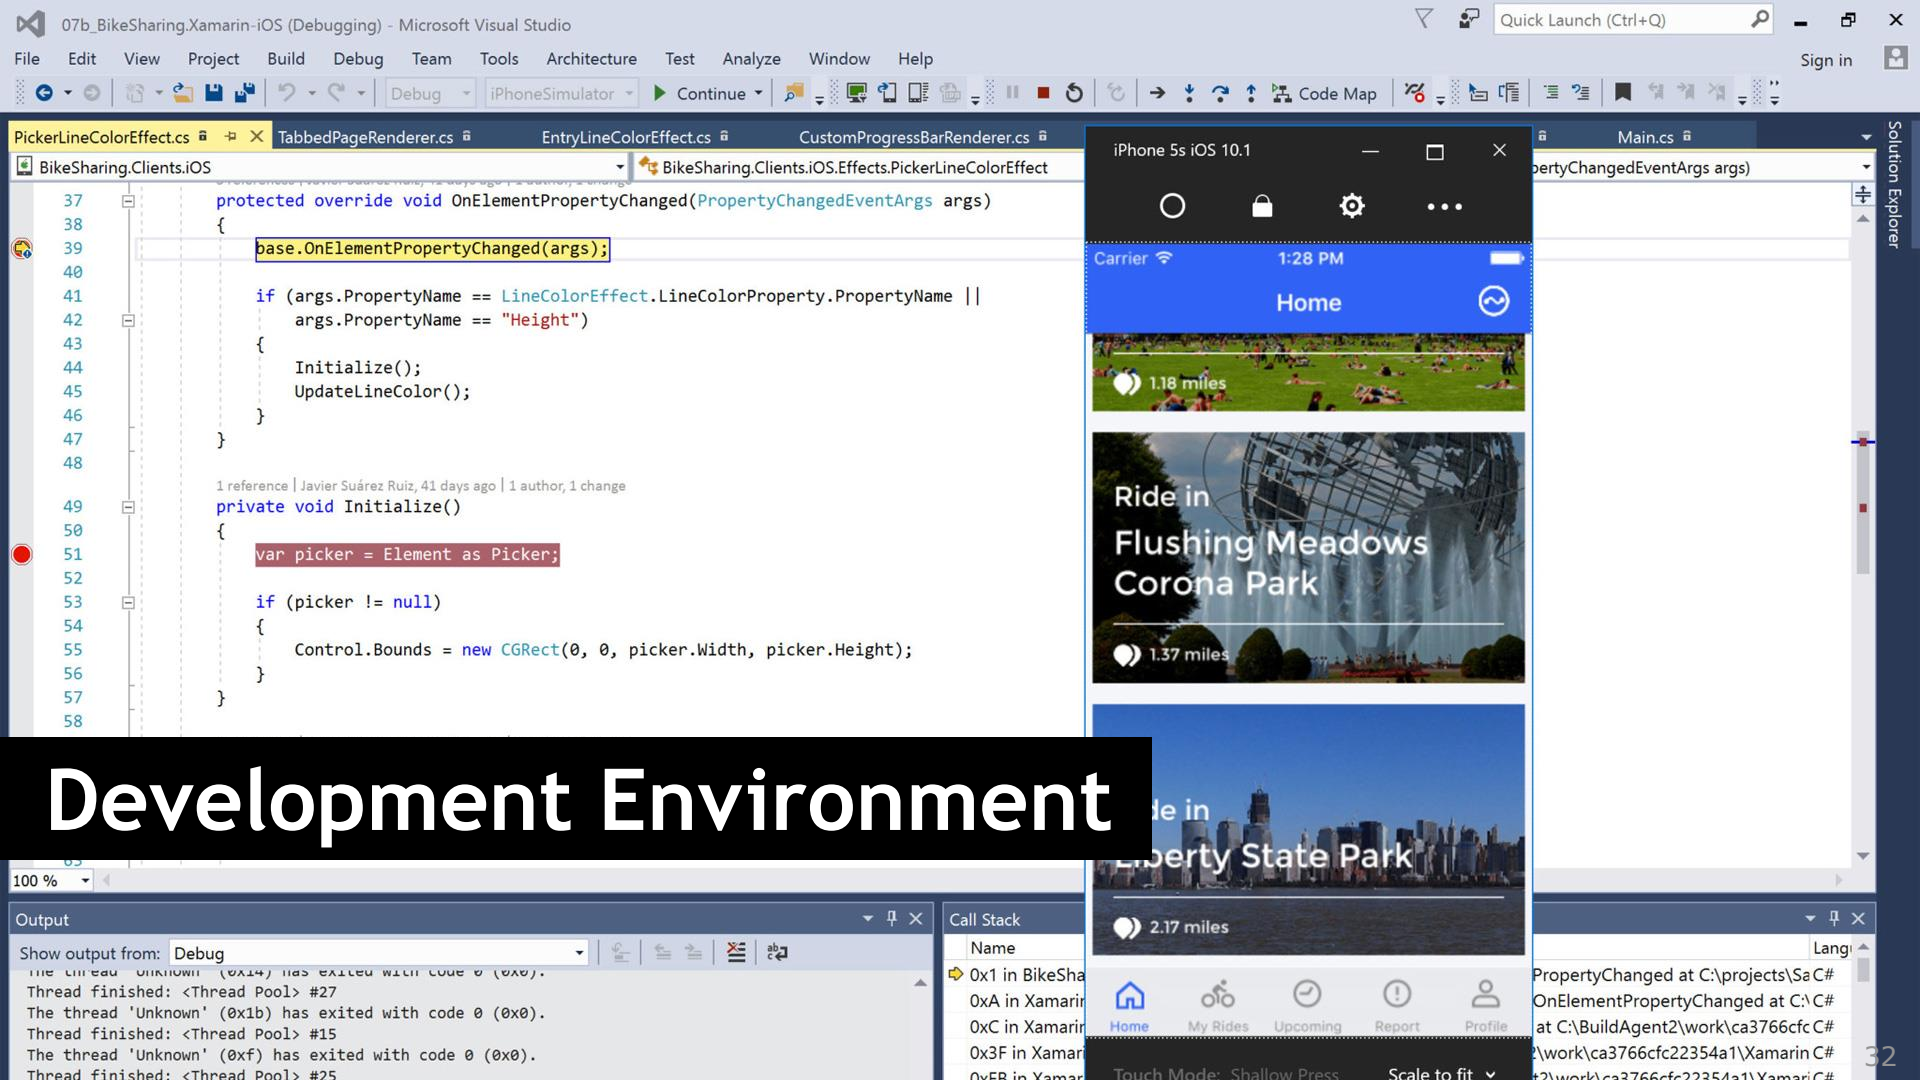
07b_BikeSharing.Xamarin-iOS (Debugging) - Microsoft Visual Studio

Quick Launch (Ctrl+Q)

File Edit View Project Build Debug Team Tools Architecture Test Analyze Window Help

Sign in

Debug iPhoneSimulator Continue Code Map

PickerLineColorEffect.cs TabbedPageRenderer.cs EntryLineColorEffect.cs CustomProgressBarRenderer.cs Main.cs

Solution Explorer

BikeSharing.Clients.iOS

BikeSharing.Clients.iOS.Effects.PickerLineColorEffect

pertyChangedEventArgs args)

37 protected override void OnElementPropertyChanged(PropertyChangedEventArgs args)
38 {
39 base.OnElementPropertyChanged(args);
40
41 if (args.PropertyName == LineColorEffect.LineColorProperty.PropertyName ||
42 args.PropertyName == "Height")
43 {
44 Initialize();
45 UpdateLineColor();
46 }
47 }
48
1 reference | Javier Suárez Ruiz, 41 days ago | 1 author, 1 change
49 private void Initialize()
50 {
51 var picker = Element as Picker;
52
53 if (picker != null)
54 {
55 Control.Bounds = new CGRect(0, 0, picker.Width, picker.Height);
56 }
57 }
58

iPhone 5s iOS 10.1

Carrier 1:28 PM

Home

1.18 miles

Ride in
Flushing Meadows
Corona Park

1.37 miles

de in
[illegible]erty State Park

2.17 miles

Home My Rides Upcoming Report Profile

Touch Mode: Shallow Press Scale to fit

Development Environment

100 %

Output

Show output from: Debug

Thread finished: <Thread Pool> #27
The thread 'Unknown' (0x1b) has exited with code 0 (0x0).
Thread finished: <Thread Pool> #15
The thread 'Unknown' (0xf) has exited with code 0 (0x0).
Thread finished: <Thread Pool> #25

Call Stack

Name Lang

0x1 in BikeSha PropertyChanged at C:\projects\Sa C#
0xA in Xamarin OnElementPropertyChanged at C:\ C#
0xC in Xamarin at C:\BuildAgent2\work\ca3766cfc C#
0x3F in Xamar \work\ca3766cfc22354a1\Xamarin C#

32